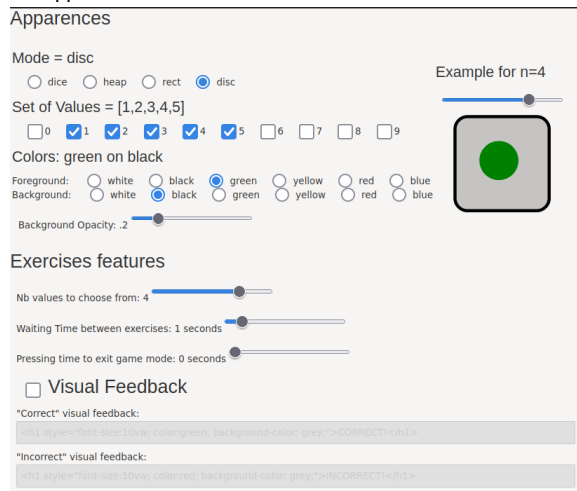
Apparences

Mode = disc

dice heap rect disc

Example for n=4

Set of Values = [1,2,3,4,5]

0 1 2 3 4 5 6 7 8 9

Colors: green on black

Foreground: white black green yellow red blue
Background: white black green yellow red blue

Background Opacity: .2

Exercises features

Nb values to choose from: 4

Waiting Time between exercises: 1 seconds

Pressing time to exit game mode: 0 seconds

Visual Feedback

"Correct" visual feedback:

<h1 style="font-size:10vw; color:green; background-color: grey;">CORRECT!</h1>

"Incorrect" visual feedback:

<h1 style="font-size:10vw; color:red; background-color: grey;">INCORRECT!</h1>